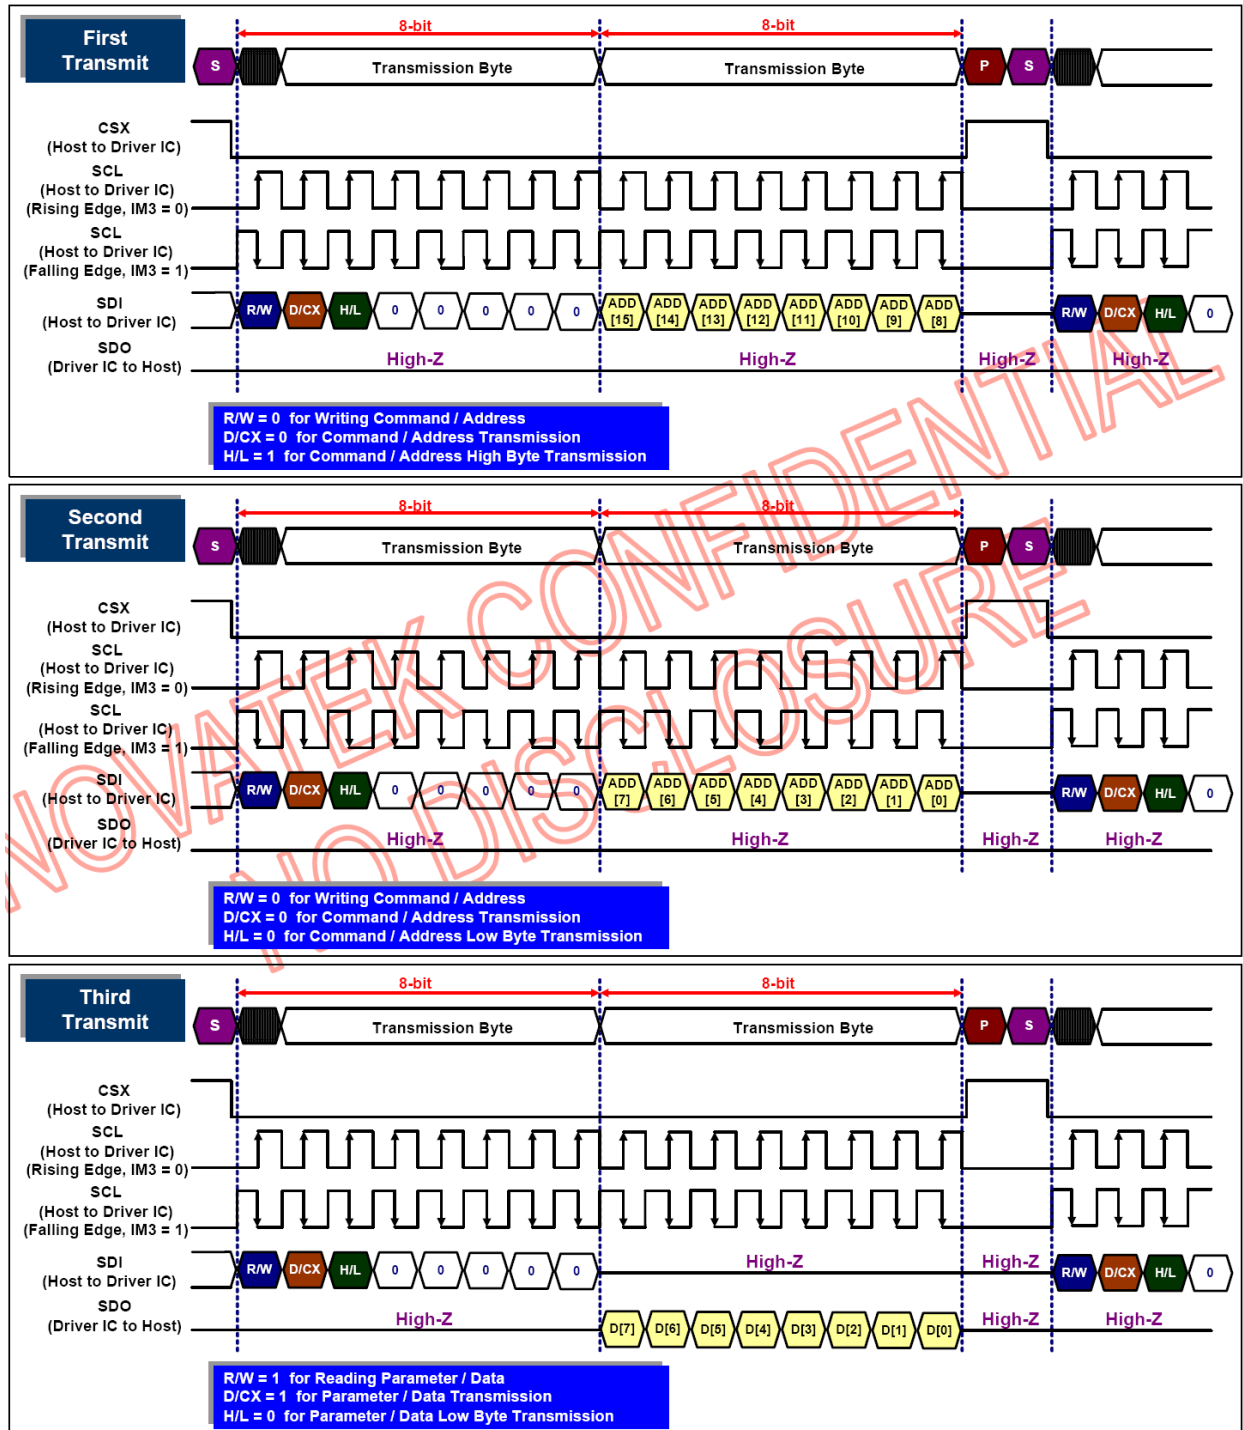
First Transmit

8-bit 8-bit

S Transmission Byte Transmission Byte P S

CSX (Host to Driver IC)

SCL (Host to Driver IC) (Rising Edge, IM3 = 0)

SCL (Host to Driver IC) (Falling Edge, IM3 = 1)

SDI (Host to Driver IC) R/W D/CX H/L 0 0 0 0 0 ADD [15] ADD [14] ADD [13] ADD [12] ADD [11] ADD [10] ADD [9] ADD [8] R/W D/CX H/L 0

SDO (Driver IC to Host) High-Z High-Z High-Z High-Z

R/W = 0 for Writing Command / Address
D/CX = 0 for Command / Address Transmission
H/L = 1 for Command / Address High Byte Transmission

Second Transmit

8-bit 8-bit

S Transmission Byte Transmission Byte P S

CSX (Host to Driver IC)

SCL (Host to Driver IC) (Rising Edge, IM3 = 0)

SCL (Host to Driver IC) (Falling Edge, IM3 = 1)

SDI (Host to Driver IC) R/W D/CX H/L 0 0 0 0 0 ADD [7] ADD [6] ADD [5] ADD [4] ADD [3] ADD [2] ADD [1] ADD [0] R/W D/CX H/L 0

SDO (Driver IC to Host) High-Z High-Z High-Z High-Z

R/W = 0 for Writing Command / Address
D/CX = 0 for Command / Address Transmission
H/L = 0 for Command / Address Low Byte Transmission

Third Transmit

8-bit 8-bit

S Transmission Byte Transmission Byte P S

CSX (Host to Driver IC)

SCL (Host to Driver IC) (Rising Edge, IM3 = 0)

SCL (Host to Driver IC) (Falling Edge, IM3 = 1)

SDI (Host to Driver IC) R/W D/CX H/L 0 0 0 0 0 High-Z High-Z R/W D/CX H/L 0

SDO (Driver IC to Host) High-Z D[7] D[6] D[5] D[4] D[3] D[2] D[1] D[0] High-Z High-Z

R/W = 1 for Reading Parameter / Data
D/CX = 1 for Parameter / Data Transmission
H/L = 0 for Parameter / Data Low Byte Transmission

NOVATEK CONFIDENTIAL
NO DISCLOSURE